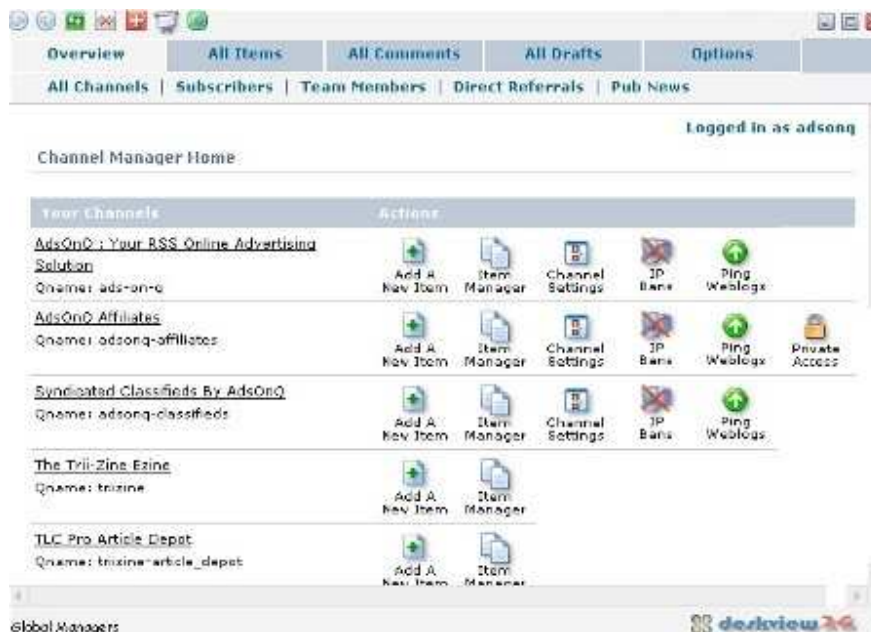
Overview | All Items | All Comments | All Drafts | Options

All Channels | Subscribers | Team Members | Direct Referrals | Pub News

Logged in as adsonq

Channel Manager Home

| Your Channels | Actions |
|---|---|
| AdsOnQ : Your RSS Online Advertising Solution<br>Qname: ads-on-q | Add A New Item · Item Manager · Channel Settings · IP Bans · Ping Weblogs |
| AdsOnQ Affiliates<br>Qname: adsonq-affiliates | Add A New Item · Item Manager · Channel Settings · IP Bans · Ping Weblogs · Private Access |
| Syndicated Classifieds By AdsOnQ<br>Qname: adsonq-classifieds | Add A New Item · Item Manager · Channel Settings · IP Bans · Ping Weblogs |
| The Trii-Zine Ezine<br>Qname: trizine | Add A New Item · Item Manager |
| TLC Pro Article Depot<br>Qname: trizine-article_depot | Add A New Item · Item Manager |

Global Managers

deskview